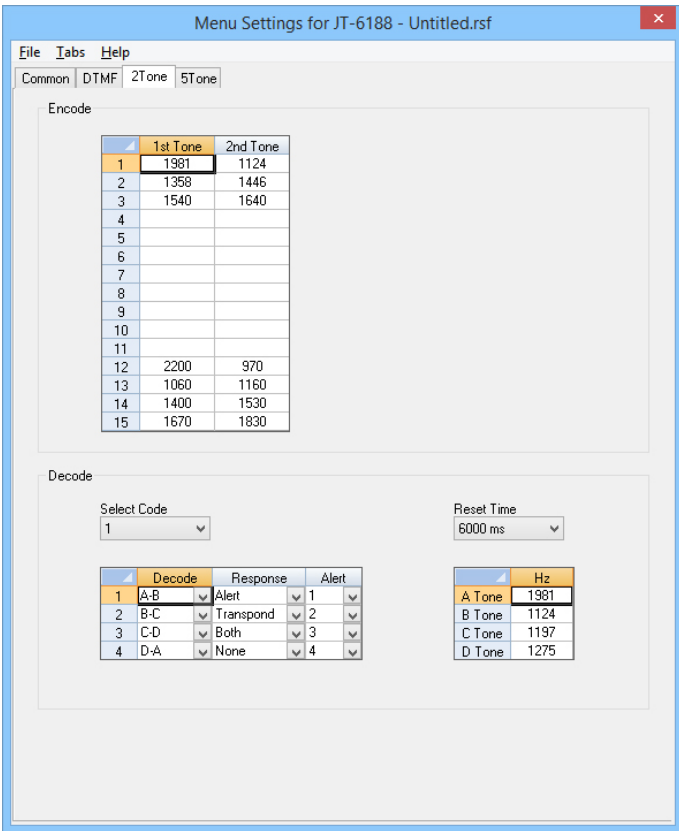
Menu Settings for JT-6188 - Untitled.rsf

File Tabs Help

Common DTMF 2Tone 5Tone

Encode

| | 1st Tone | 2nd Tone |
|---|---|---|
| 1 | 1981 | 1124 |
| 2 | 1358 | 1446 |
| 3 | 1540 | 1640 |
| 4 | | |
| 5 | | |
| 6 | | |
| 7 | | |
| 8 | | |
| 9 | | |
| 10 | | |
| 11 | | |
| 12 | 2200 | 970 |
| 13 | 1060 | 1160 |
| 14 | 1400 | 1530 |
| 15 | 1670 | 1830 |

Decode

Select Code
1

Reset Time
6000 ms

| | Decode | Response | Alert |
|---|---|---|---|
| 1 | A-B | Alert | 1 |
| 2 | B-C | Transpond | 2 |
| 3 | C-D | Both | 3 |
| 4 | D-A | None | 4 |

| | Hz |
|---|---|
| A Tone | 1981 |
| B Tone | 1124 |
| C Tone | 1197 |
| D Tone | 1275 |